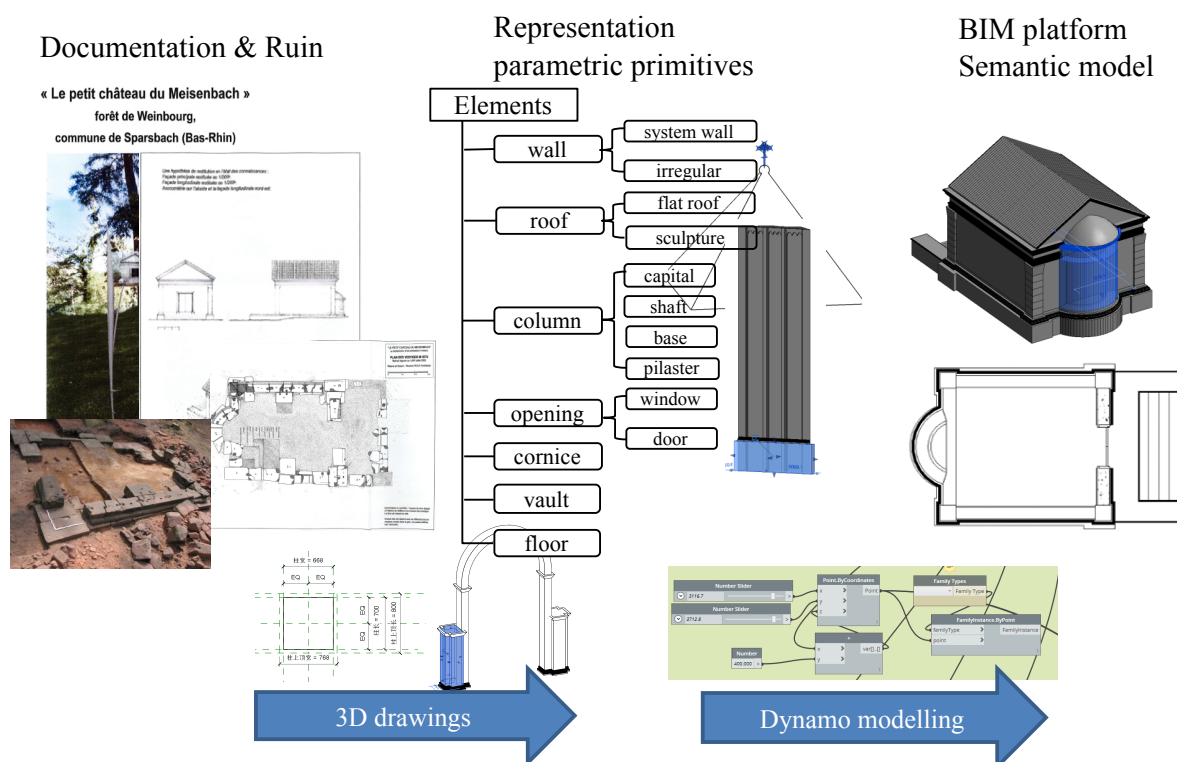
Documentation & Ruin

« Le petit château du Meisenbach »
forêt de Weinbourg,
commune de Sparsbach (Bas-Rhin)

Representation
parametric primitives

BIM platform
Semantic model

Elements
wall
system wall
irregular
roof
flat roof
sculpture
column
capital
shaft
base
pilaster
opening
window
door
cornice
vault
floor

EQ
EQ
EQ
EQ

Number Slider
2116.7
Number Slider
2712.8
Point.ByCoordinates
x
y
z
Point
Family Types
Family Type
FamilyInstance.ByPoint
familyType
point
FamilyInstance
Number
400.000
+
x
y
var[]..[]

3D drawings

Dynamo modelling